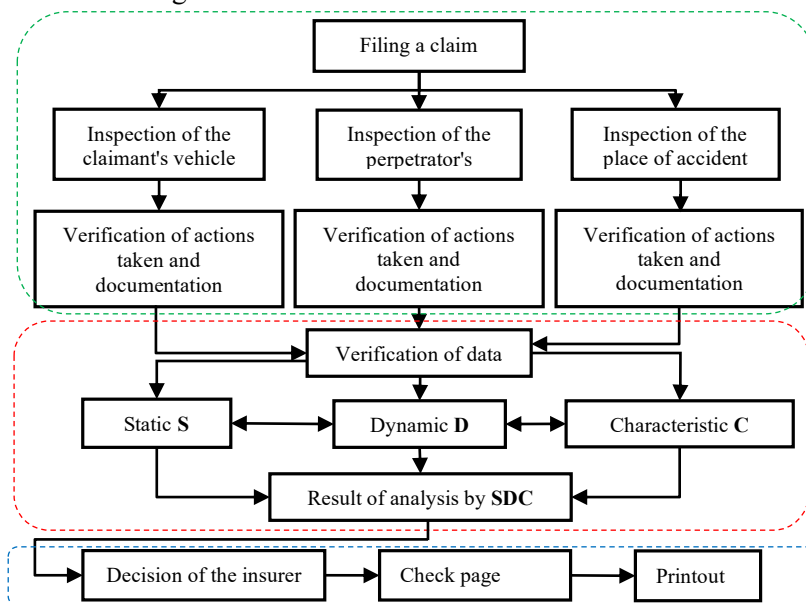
Filing a claim

Inspection of the claimant's vehicle

Inspection of the perpetrator's

Inspection of the place of accident

Verification of actions taken and documentation

Verification of actions taken and documentation

Verification of actions taken and documentation

Verification of data

Static **S**

Dynamic **D**

Characteristic **C**

Result of analysis by **SDC**

Decision of the insurer

Check page

Printout